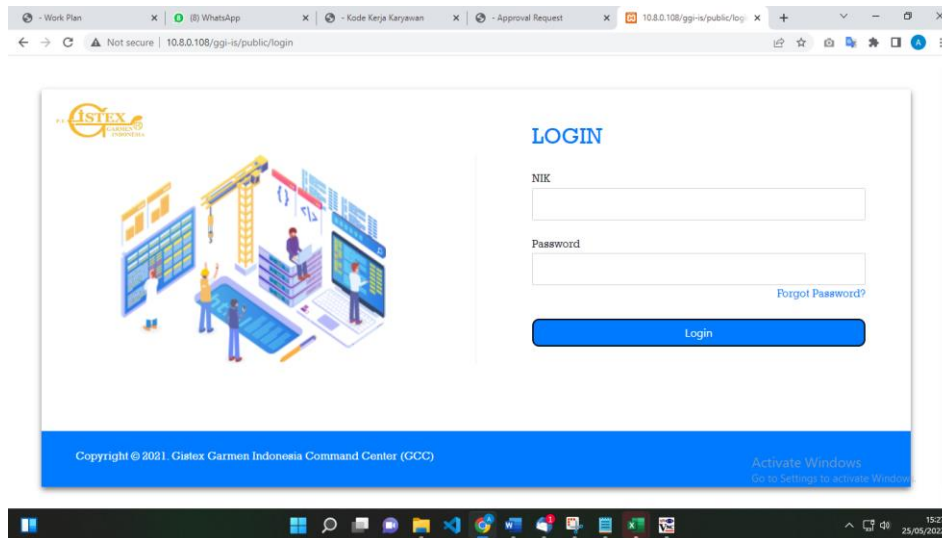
- Work Plan
(8) WhatsApp
- Kode Kerja Karyawan
- Approval Request
10.8.0.108/ggi-is/public/log

Not secure | 10.8.0.108/ggi-is/public/login

P.T. GISTEX GARMEN INDONESIA

LOGIN

NIK

Password

Forgot Password?

Login

Copyright © 2021. Gistex Garmen Indonesia Command Center (GCC)

Activate Windows
Go to Settings to activate Windows

15:2
25/05/202